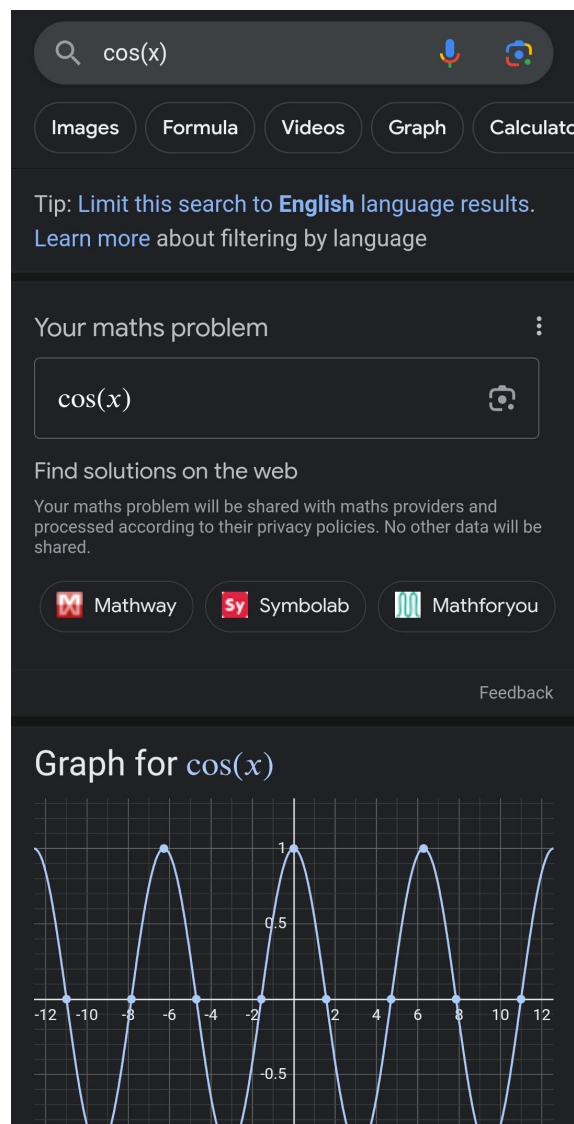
cos(x)

Images Formula Videos Graph Calculato

Tip: Limit this search to **English** language results. Learn more about filtering by language

Your maths problem

$\cos(x)$

Find solutions on the web

Your maths problem will be shared with maths providers and processed according to their privacy policies. No other data will be shared.

Mathway Sy Symbolab Mathforyou

Feedback

Graph for $\cos(x)$

1
0.5
-12 -10 -8 -6 -4 -2 2 4 6 8 10 12
-0.5